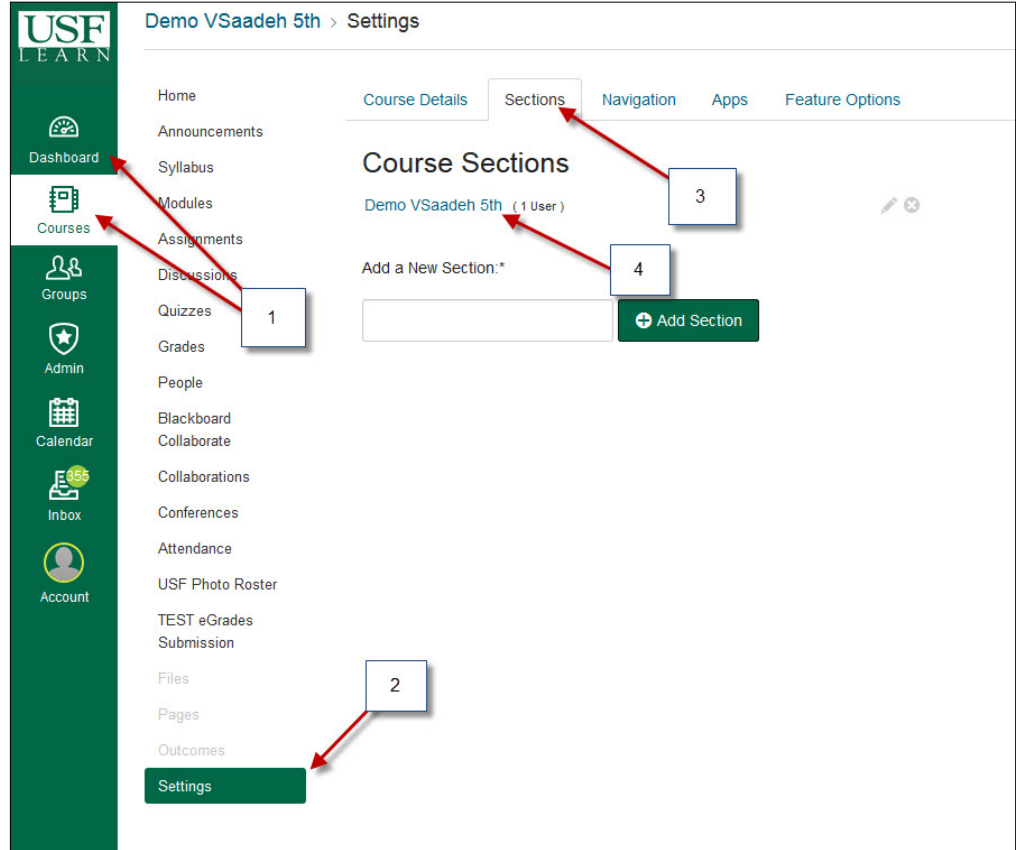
USF
LEARN

Dashboard
Courses
Groups
Admin
Calendar
355
Inbox
Account

Demo VSaadeh 5th > Settings

Home
Announcements
Syllabus
Modules
Assignments
Discussions
Quizzes
Grades
People
Blackboard Collaborate
Collaborations
Conferences
Attendance
USF Photo Roster
TEST eGrades Submission
Files
Pages
Outcomes
Settings

Course Details
Sections
Navigation
Apps
Feature Options

Course Sections

Demo VSaadeh 5th (1 User)

Add a New Section:*

Add Section

1
2
3
4